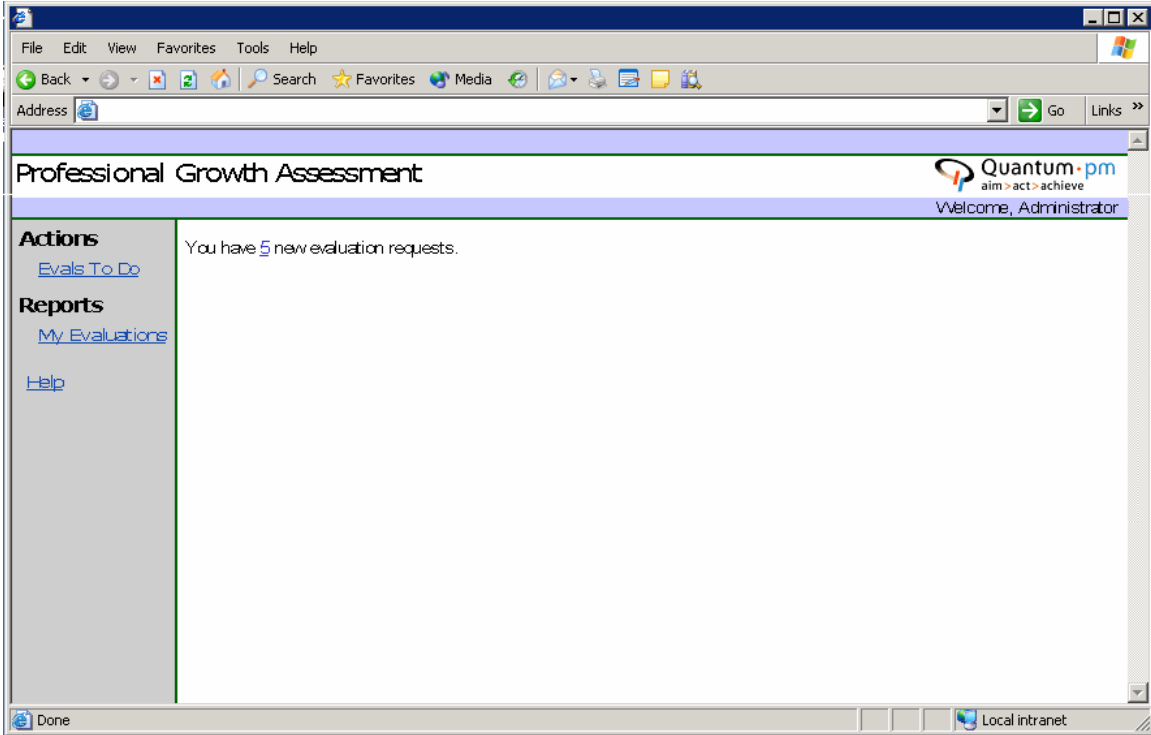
File Edit View Favorites Tools Help

Back Search Favorites Media

Address

Go Links »

Professional Growth Assessment

Quantum·pm
aim>act>achieve

Welcome, Administrator

Actions

Evals To Do

Reports

My Evaluations

Help

You have 5 new evaluation requests.

Done

Local intranet